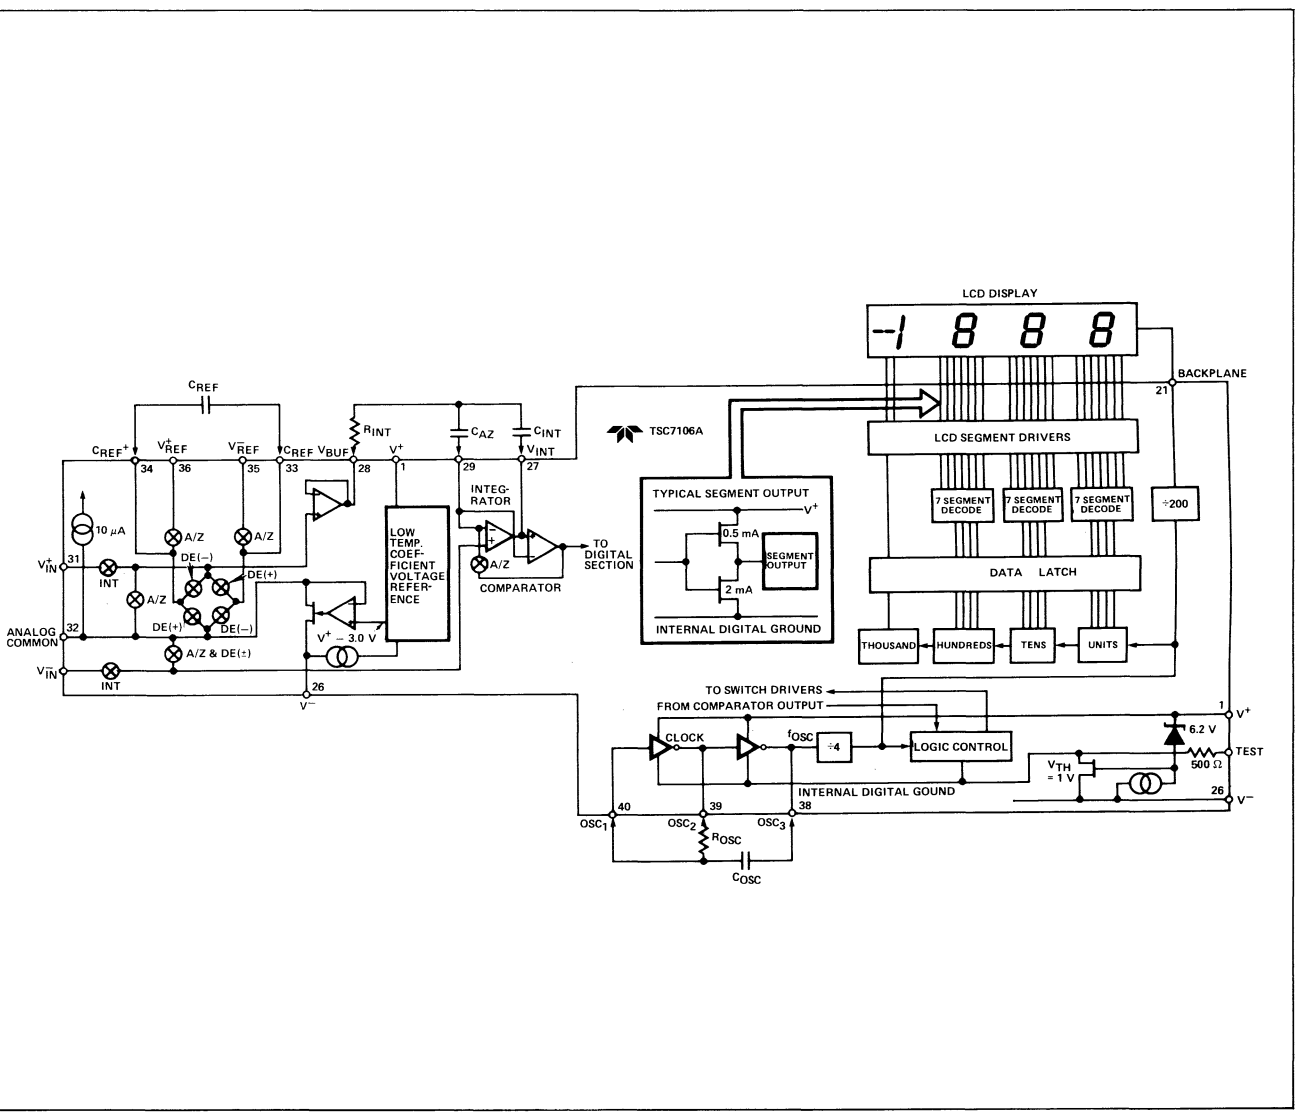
LCD DISPLAY

-1 8 8 8

BACKPLANE

21

TSC7106A

LCD SEGMENT DRIVERS

$C_{REF}$

$R_{INT}$

$C_{AZ}$

$C_{INT}$

$C_{REF}^+$ $V_{REF}^+$ $V_{REF}^-$ $C_{REF}$ $V_{BUF}$ $V^+$

34 36 35 33 28 1 29 27

$V_{INT}$

INTEG-RATOR

TYPICAL SEGMENT OUTPUT

$V^+$

0.5 mA

SEGMENT OUTPUT

2 mA

INTERNAL DIGITAL GROUND

7 SEGMENT DECODE

7 SEGMENT DECODE

7 SEGMENT DECODE

÷200

DATA LATCH

THOUSAND

HUNDREDS

TENS

UNITS

10 μA

A/Z

A/Z

$V_{IN}^+$ 31

INT

DE(−)

DE(+)

A/Z

DE(+)

DE(−)

ANALOG COMMON 32

A/Z & DE(±)

$V^+$ − 3.0 V

LOW TEMP. COEFFICIENT VOLTAGE REFERENCE

A/Z

COMPARATOR

TO DIGITAL SECTION

$V_{IN}^-$

INT

26

$V^-$

TO SWITCH DRIVERS

FROM COMPARATOR OUTPUT

1

$V^+$

CLOCK

$f_{OSC}$

÷4

LOGIC CONTROL

6.2 V

TEST

500 Ω

$V_{TH}$ = 1 V

INTERNAL DIGITAL GOUND

26

$V^-$

40 39 38

$OSC_1$ $OSC_2$ $OSC_3$

$R_{OSC}$

$C_{OSC}$